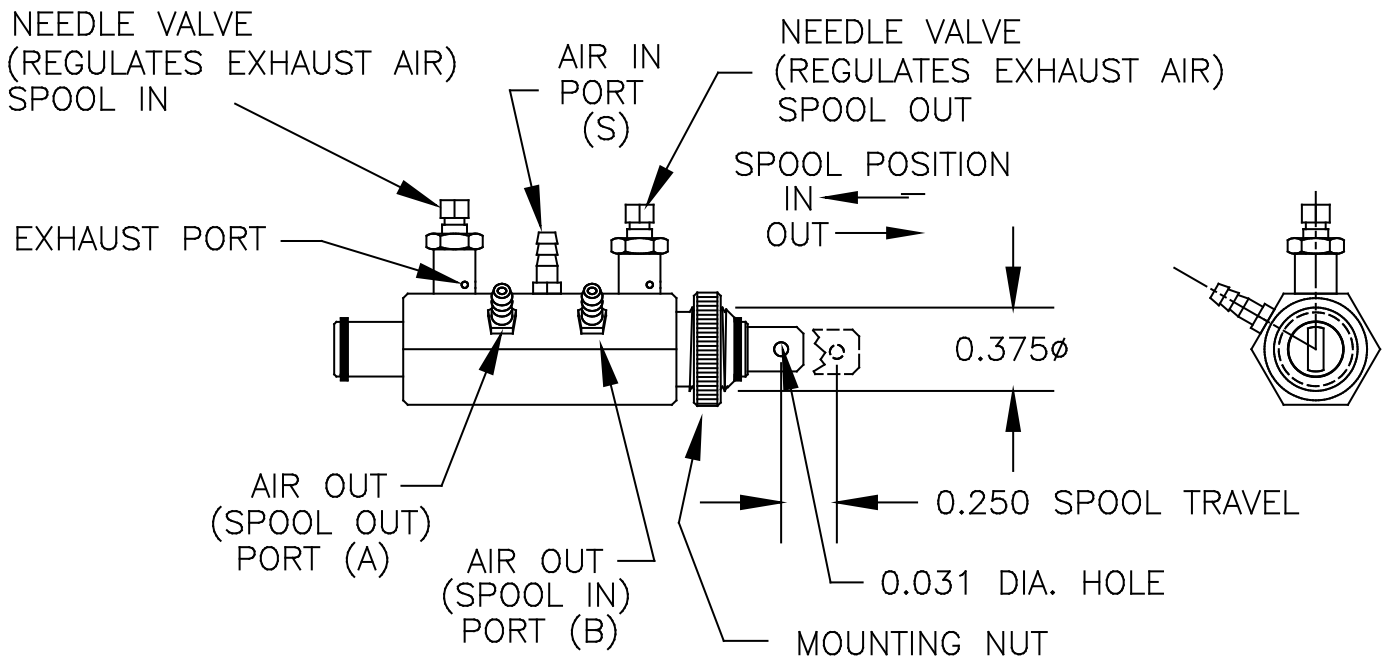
NEEDLE VALVE
(REGULATES EXHAUST AIR)
SPOOL IN

AIR IN
PORT
(S)

NEEDLE VALVE
(REGULATES EXHAUST AIR)
SPOOL OUT

SPOOL POSITION
IN
OUT

EXHAUST PORT

0.375ø

AIR OUT
(SPOOL OUT)
PORT (A)

AIR OUT
(SPOOL IN)
PORT (B)

0.250 SPOOL TRAVEL

0.031 DIA. HOLE

MOUNTING NUT